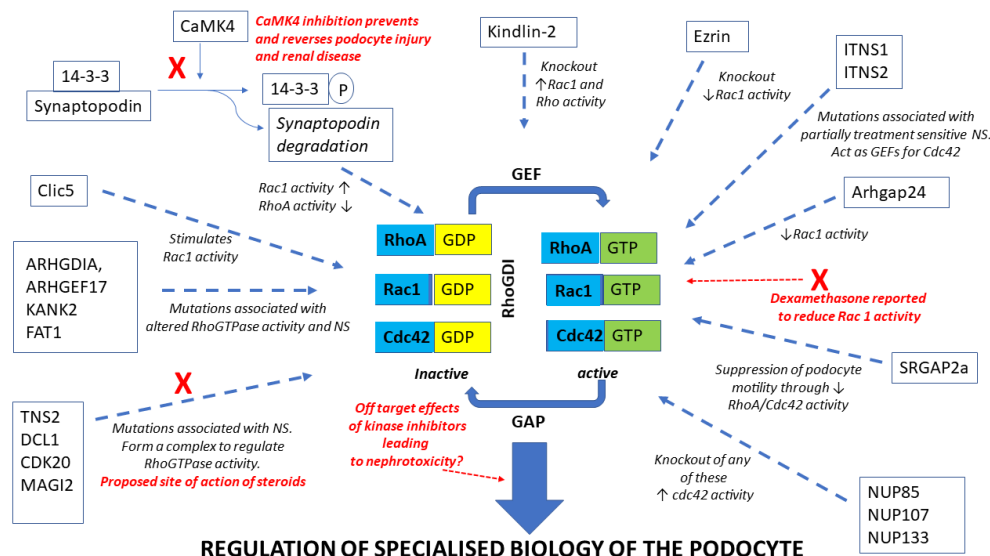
CaMK4

CaMK4 inhibition prevents and reverses podocyte injury and renal disease

14-3-3
Synaptopodin

X

14-3-3 P

Synaptopodin degradation

Kindlin-2

Knockout ↑Rac1 and Rho activity

Ezrin

Knockout ↓Rac1 activity

ITNS1
ITNS2

Mutations associated with partially treatment sensitive NS. Act as GEFs for Cdc42

Clic5

Rac1 activity ↑
RhoA activity ↓

GEF

Arhgap24

↓Rac1 activity

Stimulates Rac1 activity

ARHGDIA,
ARHGEF17
KANK2
FAT1

Mutations associated with altered RhoGTPase activity and NS

| RhoA | GDP |
|---|---|
| Rac1 | GDP |
| Cdc42 | GDP |

RhoGDI

| RhoA | GTP |
|---|---|
| Rac1 | GTP |
| Cdc42 | GTP |

X

Dexamethasone reported to reduce Rac 1 activity

Inactive

active

SRGAP2a

Suppression of podocyte motility through ↓ RhoA/Cdc42 activity

X

TNS2
DCL1
CDK20
MAGI2

Mutations associated with NS. Form a complex to regulate RhoGTPase activity.
Proposed site of action of steroids

Off target effects of kinase inhibitors leading to nephrotoxicity?

GAP

Knockout of any of these ↑ cdc42 activity

NUP85
NUP107
NUP133

REGULATION OF SPECIALISED BIOLOGY OF THE PODOCYTE